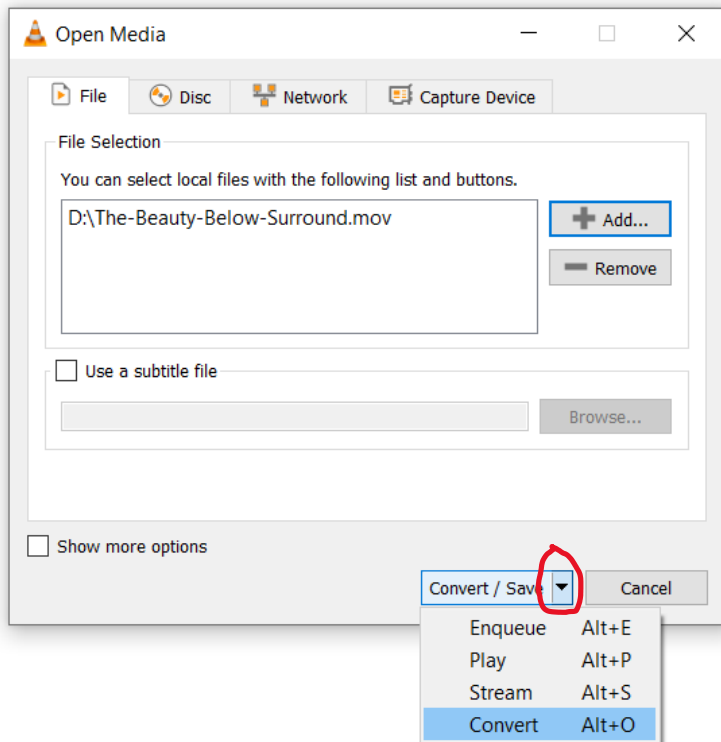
Open Media

File
Disc
Network
Capture Device

File Selection

You can select local files with the following list and buttons.

D:\The-Beauty-Below-Surround.mov

Add...
Remove

Use a subtitle file

Browse...

Show more options

Convert / Save
Cancel

| Enqueue | Alt+E |
|---|---|
| Play | Alt+P |
| Stream | Alt+S |
| Convert | Alt+O |